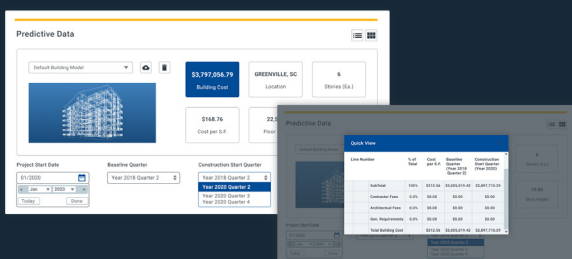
Predictive Data

Default Building Model

$3,797,056.79
Building Cost

GREENVILLE, SC
Location

6
Stories (Ea.)

$168.76
Cost per S.F.

22,5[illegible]
Floor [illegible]

Project Start Date
01/2020
Jan 2020
Today Done

Baseline Quarter
Year 2018 Quarter 2

Construction Start Quarter
Year 2018 Quarter 2
Year 2020 Quarter 2
Year 2020 Quarter 3
Year 2020 Quarter 4

Predictive Data

Quick View

| Line Number | % of Total | Cost per S.F. | Baseline Quarter (Year 2018 Quarter 2) | Construction Start Quarter (Year 2020) |
|---|---|---|---|---|
| Subtotal | 100% | $312.56 | $3,005,019.42 | $2,897,110.29 |
| Contractor Fees | 0.0% | $0.00 | $0.00 | $0.00 |
| Architectural Fees | 0.0% | $0.00 | $0.00 | $0.00 |
| Gen. Requirements | 0.0% | $0.00 | $0.00 | $0.00 |
| Total Building Cost | | $312.56 | $3,005,019.42 | $2,897,110.29 |